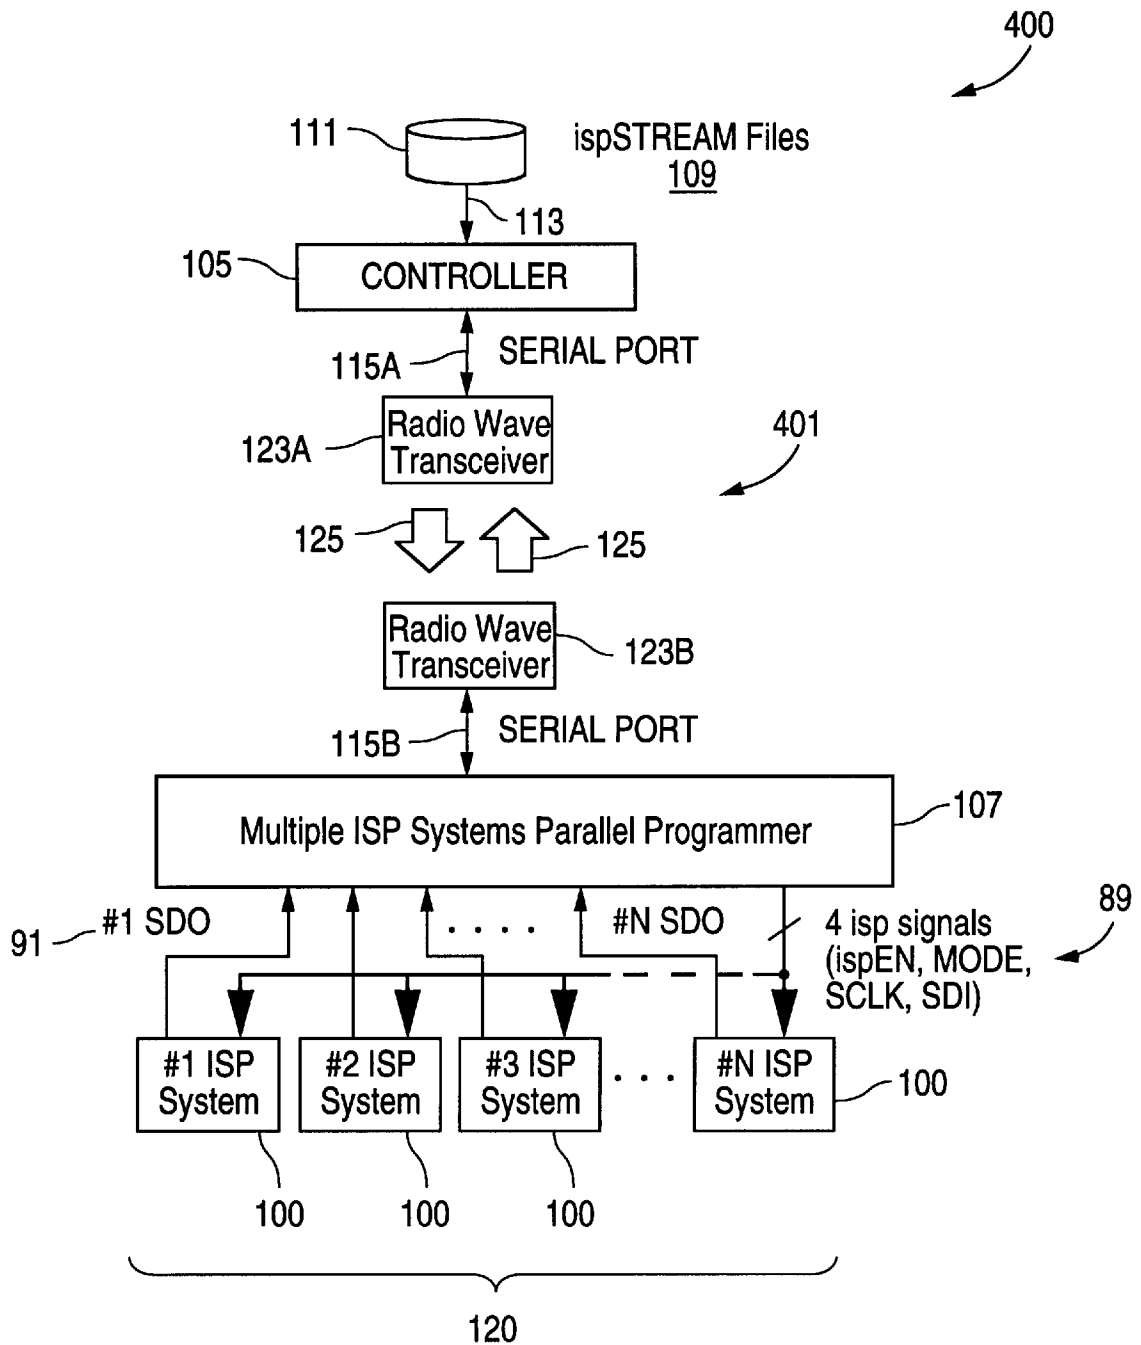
400

111

ispSTREAM Files
109

113

105

CONTROLLER

115A

SERIAL PORT

123A

Radio Wave Transceiver

401

125

125

Radio Wave Transceiver

123B

115B

SERIAL PORT

Multiple ISP Systems Parallel Programmer

107

91

#1 SDO

. . . .

#N SDO

4 isp signals (ispEN, MODE, SCLK, SDI)

89

#1 ISP System

#2 ISP System

#3 ISP System

. . .

#N ISP System

100

100

100

100

120